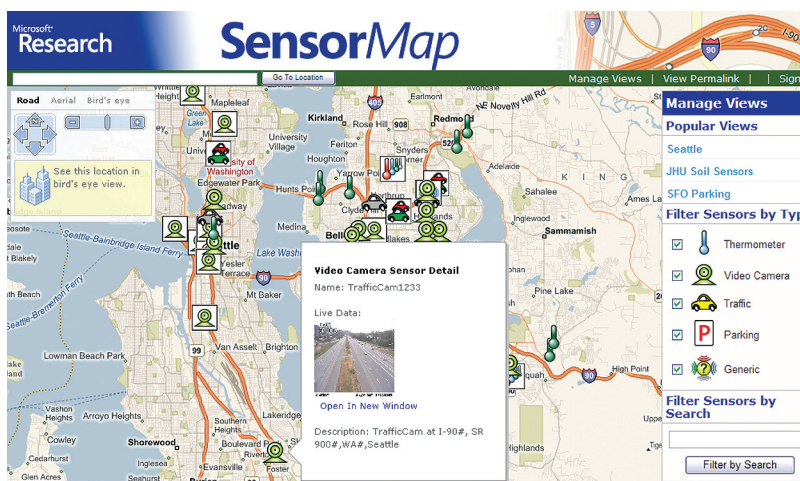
Microsoft Research

SensorMap

Go To Location

Manage Views | View Permalink | | Sign

Road Aerial Bird's eye

See this location in bird's eye view.

Manage Views

Popular Views

Seattle

JHU Soil Sensors

SFO Parking

Filter Sensors by Typ

Thermometer

Video Camera

Traffic

Parking

Generic

Filter Sensors by Search

Filter by Search

Video Camera Sensor Detail

Name: TrafficCam1233

Live Data:

Open In New Window

Description: TrafficCam at I-90#, SR 900#,WA#,Seattle

Kirkland
Redmond
Rose Hill
Mapleleaf
University Village
University of Washington
Edgewater Park
Hunts Point
Yarrow Point
Clyde Hill
Bellevue
Seattle
Lake Washington
Mercer Island
Seattle-Bainbridge Island Ferry
Seattle-Bremerton Ferry
Lowman Beach Park
Cowley
Shorewood
Issaquah
High Point
NE Novelty Hill Rd
405
908
520
90
99
5
900